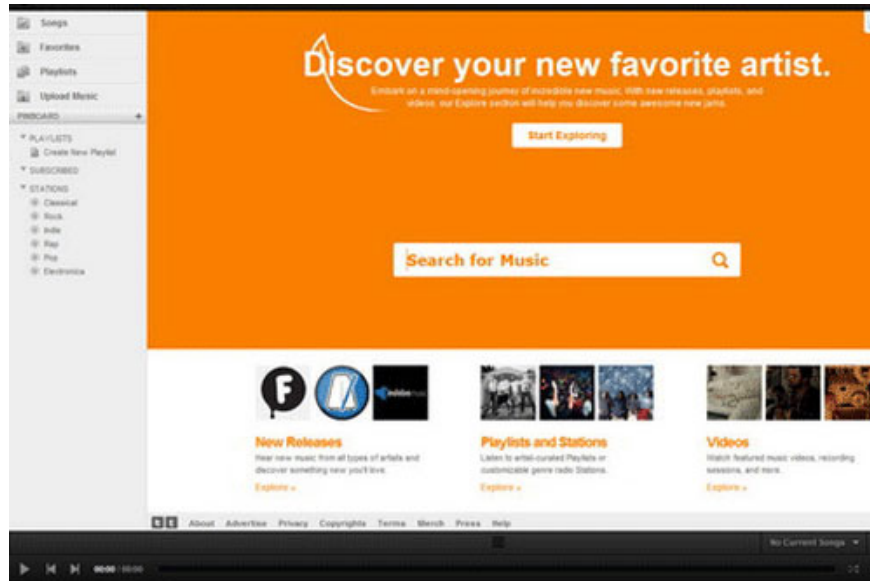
Songs
Favorites
Playlists
Upload Music
PINBOARD +
▼ PLAYLISTS
Create New Playlist
▼ SUBSCRIBED
▼ STATIONS
Classical
Rock
Indie
Rap
Pop
Electronica

Discover your new favorite artist.

Embark on a mind-opening journey of incredible new music. With new releases, playlists, and videos, our Explore section will help you discover some awesome new jams.

Start Exploring

Search for Music

New Releases
Hear new music from all types of artists and discover something new you'll love.
Explore »

Playlists and Stations
Listen to artist-curated Playlists or customizable genre radio Stations.
Explore »

Videos
Watch featured music videos, recording sessions, and more.
Explore »

About Advertise Privacy Copyrights Terms Merch Press Help

00:00 / 00:00
No Current Songs